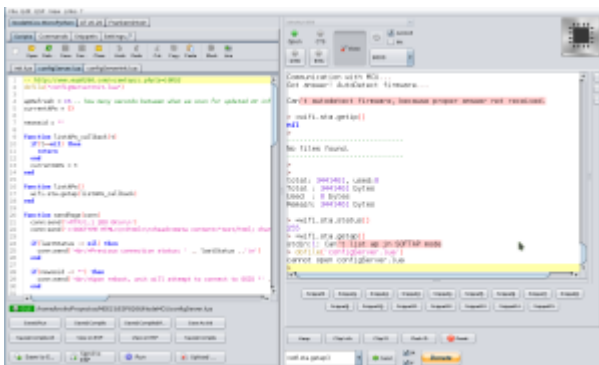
Communication with MCU...
Got answer! AutoDetect firmware...

Can't autodetect firmware, because proper answer not received.

> wifi.sta.getip()
nil
>
----------------------------
No files found.
----------------------------
>
Total : 3441461  Used : 0
Total : 3441461 bytes
Used  : 0 bytes
Remain: 3441461 bytes

> =wifi.sta.status()
255
> =wifi.sta.getap()
stdin:1: Can't list ap in SOFTAP mode
> dofile("configServer.lua")
cannot open configServer.lua
>

function listAPs_callback(t)
  if(t==nil) then
    return
  end
  currentAPs = t
end

function listAPs()
  wifi.sta.getap(listAPs_callback)
end

function sendPage(conn)

end